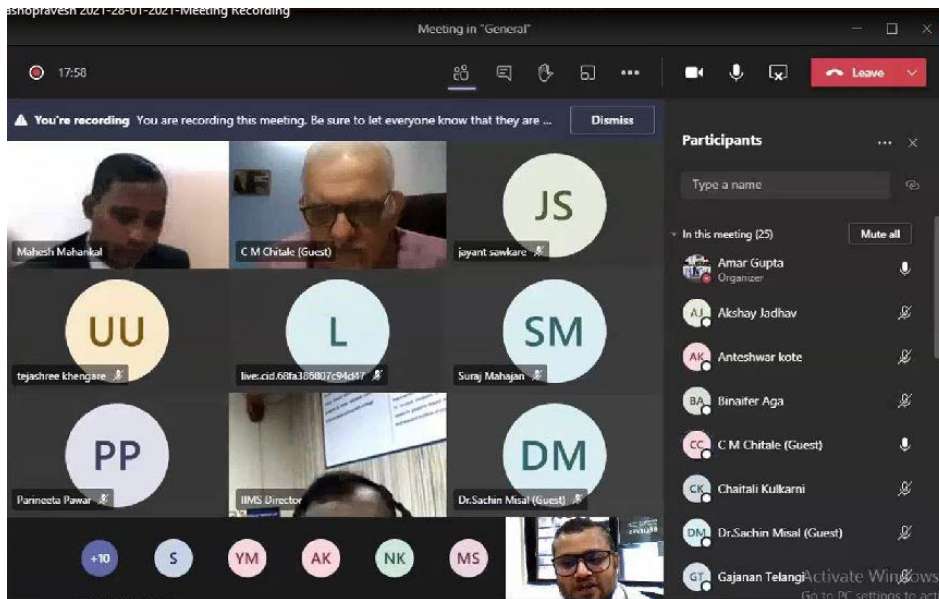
ashopravesh 2021-28-01-2021-Meeting Recording

Meeting in "General"

17:58

Leave

You're recording You are recording this meeting. Be sure to let everyone know that they are ...

Dismiss

Participants

Type a name

In this meeting (25)

Mute all

Amar Gupta
Organizer

AJ Akshay Jadhav

AK Anteshwar kote

BA Binaifer Aga

CC C M Chitale (Guest)

CK Chaitali Kulkarni

DM Dr.Sachin Misal (Guest)

GT Gajanan Telang

Activate Windows
Go to PC settings to act

Mahesh Mahankal

C M Chitale (Guest)

JS
jayant sawkare

UU
tejashree khengare

L
live:.cid.68fa386807c94d47

SM
Suraj Mahajan

PP
Parineeta Pawar

IIMS Director

DM
Dr.Sachin Misal (Guest)

+10 S YM AK NK MS